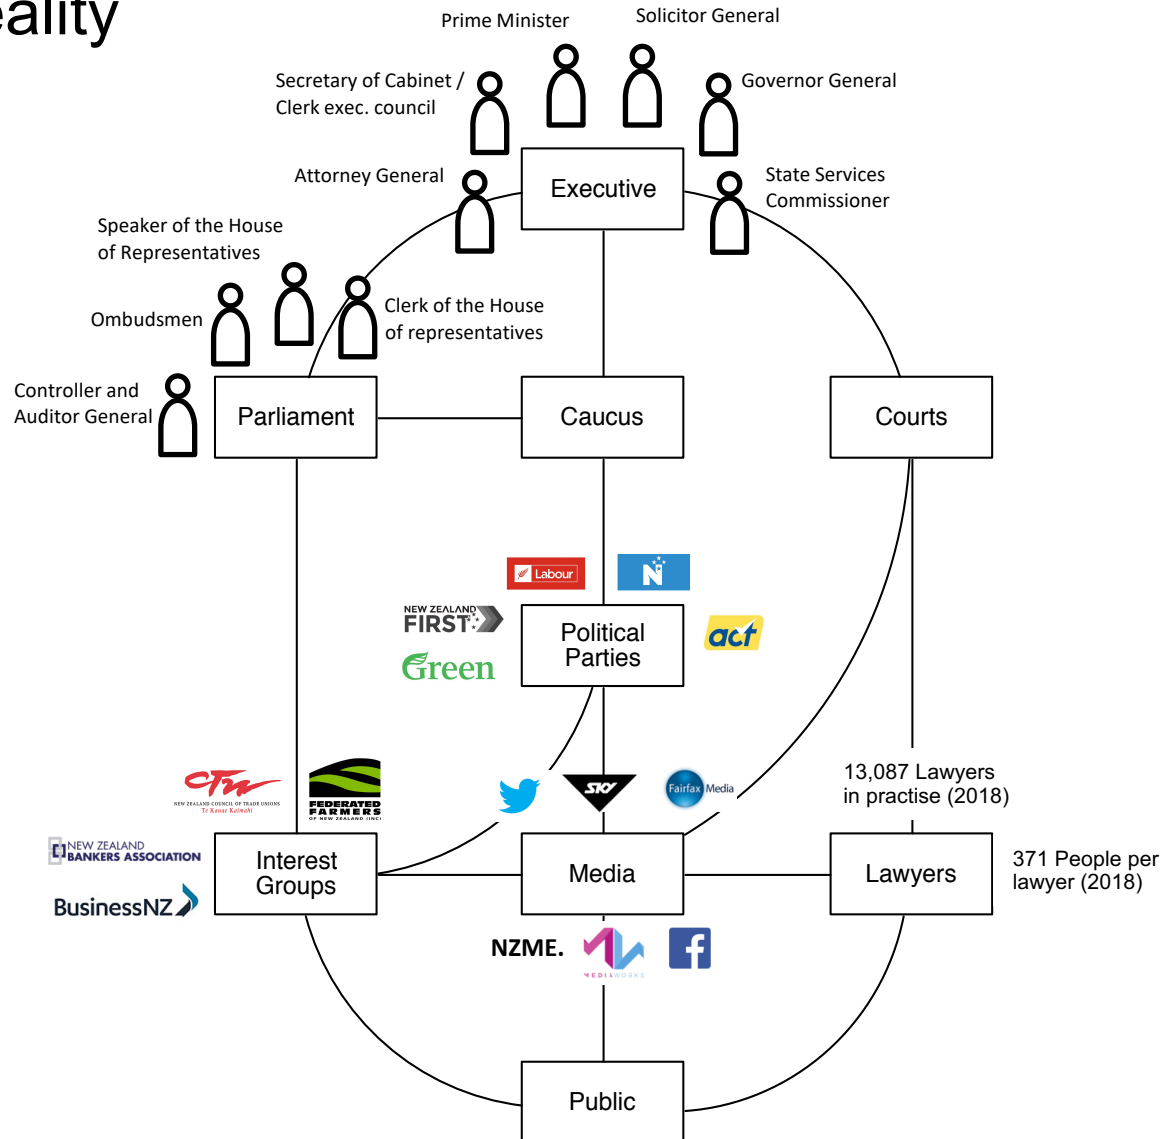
eality

Prime Minister

Solicitor General

Secretary of Cabinet / Clerk exec. council

Governor General

Attorney General

Executive

State Services Commissioner

Speaker of the House of Representatives

Ombudsmen

Clerk of the House of representatives

Controller and Auditor General

Parliament

Caucus

Courts

Labour

N

NEW ZEALAND FIRST

Political Parties

act

Green

CTU

NEW ZEALAND COUNCIL OF TRADE UNIONS Te Kauae Kaimahi

FEDERATED FARMERS OF NEW ZEALAND (INC)

SKY

Fairfax Media

13,087 Lawyers in practise (2018)

NEW ZEALAND BANKERS ASSOCIATION

Interest Groups

Media

Lawyers

371 People per lawyer (2018)

BusinessNZ

NZME.

MEDIAWORKS

f

Public